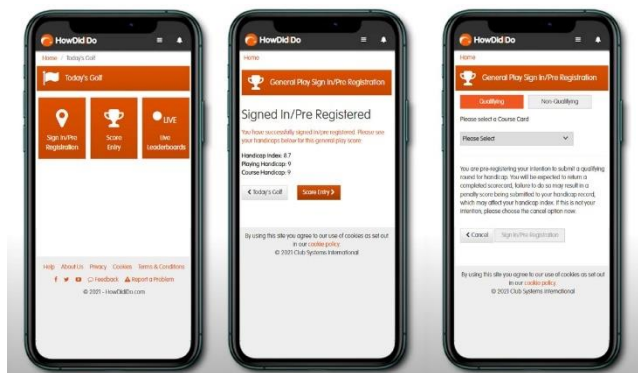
HowDidDo

Home / Today's Golf

Today's Golf

Sign In/Pre Registration

Score Entry

LIVE

Live Leaderboards

Help About Us Privacy Cookies Terms & Conditions

Feedback Report a Problem

© 2021 - HowDidiDo.com

HowDidDo

Home

General Play Sign In/Pre Registration

Signed In/Pre Registered

You have successfully signed in/pre registered. Please see your handicaps below for this general play score:

Handicap Index: 8.7
Playing Handicap: 9
Course Handicap: 9

< Today's Golf

Score Entry >

By using this site you agree to our use of cookies as set out in our cookie policy.
© 2021 Club Systems International

HowDidDo

Home

General Play Sign In/Pre Registration

Qualifying

Non Qualifying

Please select a Course Card

Please Select

You are pre-registering your intention to submit a qualifying round for handicap. You will be expected to return a completed scorecard, failure to do so may result in a penalty score being submitted to your handicap record, which may affect your handicap index. If this is not your intention, please choose the cancel option now.

< Cancel

Sign In/Pre Registration

By using this site you agree to our use of cookies as set out in our cookie policy.
© 2021 Club Systems International